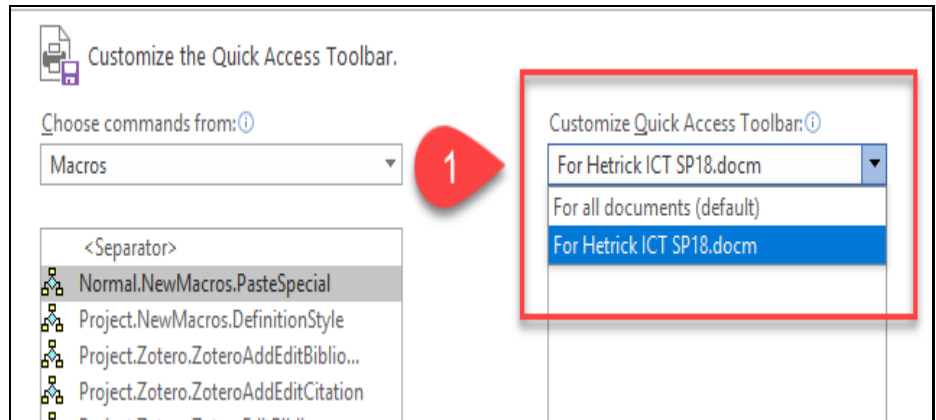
Customize the Quick Access Toolbar.

Choose commands from:

Macros

<Separator>
Normal.NewMacros.PasteSpecial
Project.NewMacros.DefinitionStyle
Project.Zotero.ZoteroAddEditBiblio...
Project.Zotero.ZoteroAddEditCitation

1

Customize Quick Access Toolbar:

For Hetrick ICT SP18.docm

For all documents (default)
For Hetrick ICT SP18.docm